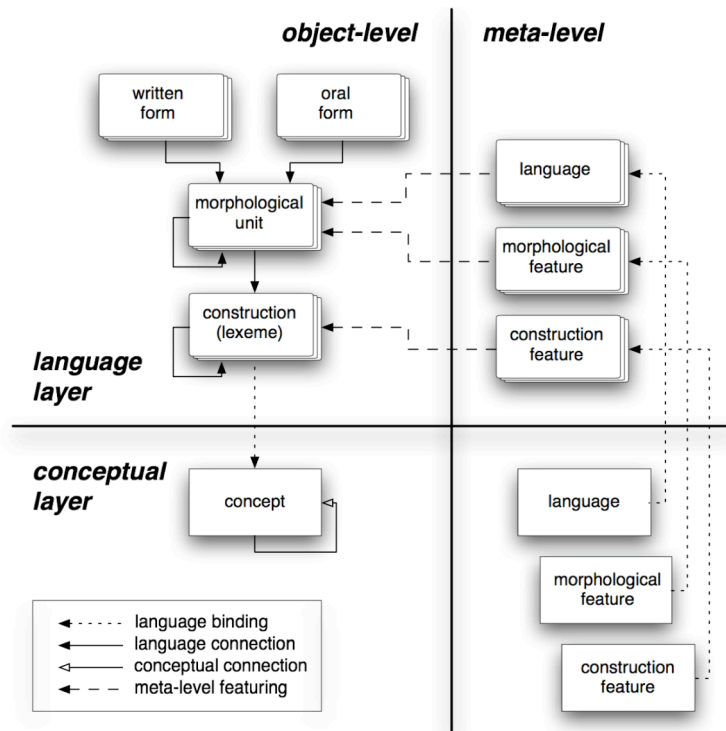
object-level

meta-level

written form

oral form

morphological unit

language

morphological feature

construction (lexeme)

construction feature

language layer

conceptual layer

concept

language

morphological feature

construction feature

language binding
language connection
conceptual connection
meta-level featuring